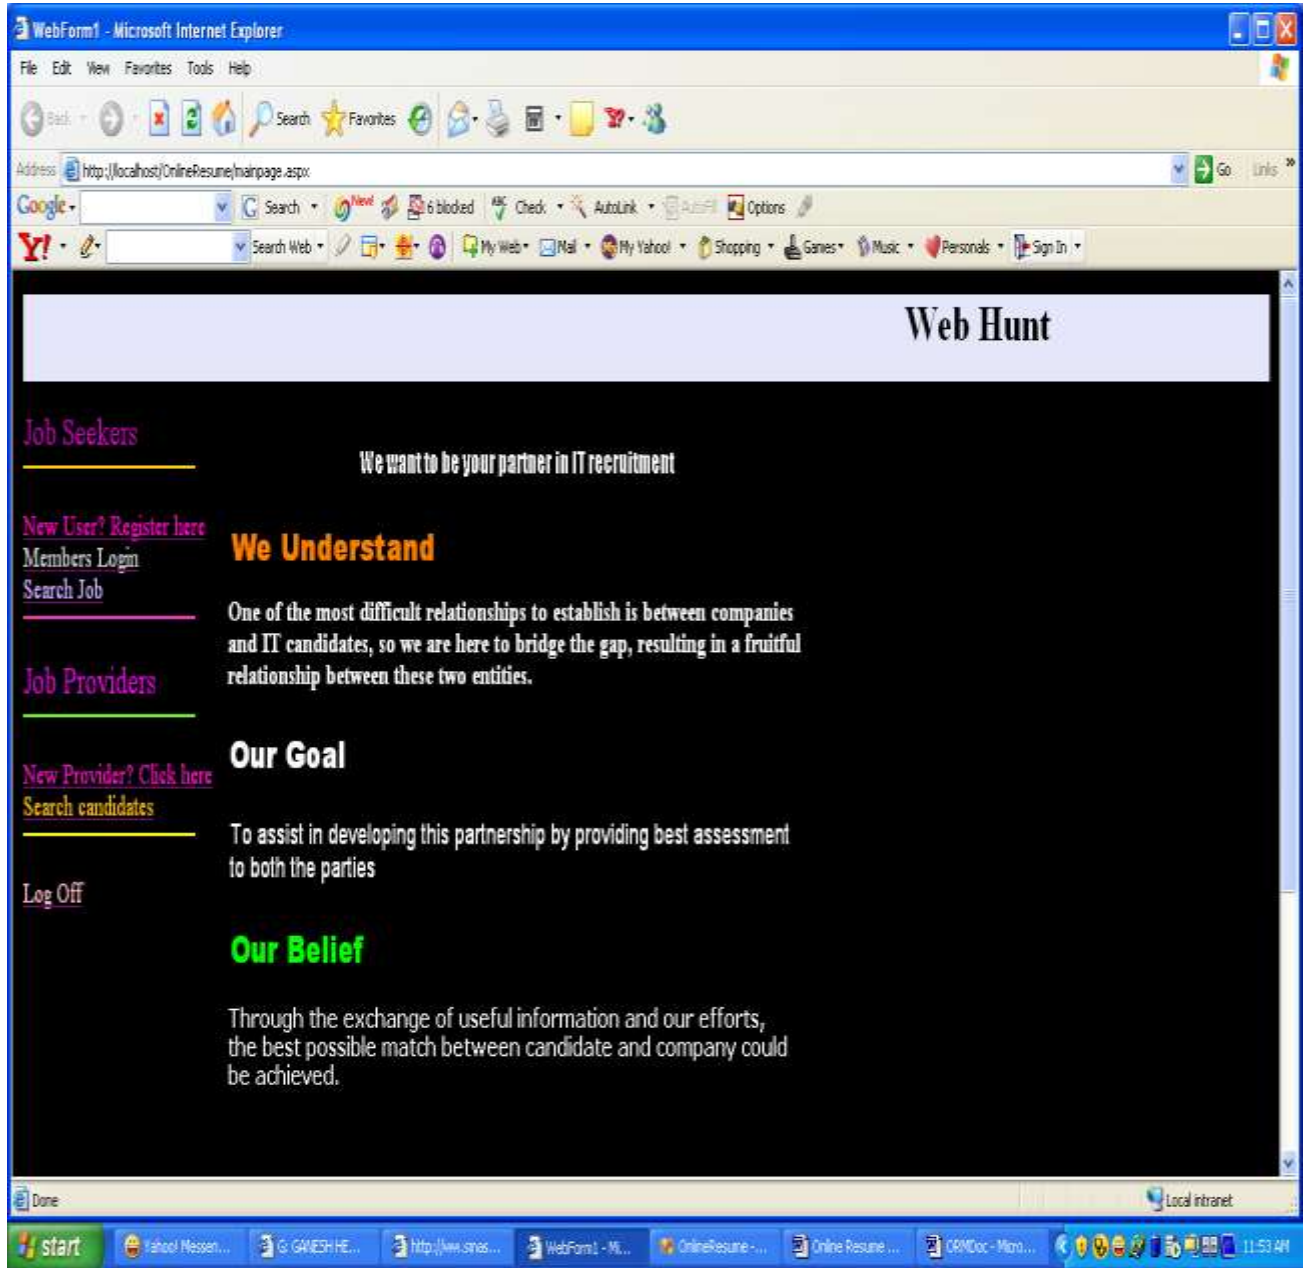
WebForm1 - Microsoft Internet Explorer

File Edit View Favorites Tools Help

Back Search Favorites

Address http://localhost/OnlineResume/mainpage.aspx Go Links »

Google Search New! 6 blocked Check AutoLink AutoFill Options

Y! Search Web My Web Mail My Yahoo! Shopping Games Music Personals Sign In

Web Hunt

Job Seekers

New User? Register here
Members Login
Search Job

Job Providers

New Provider? Click here
Search candidates

Log Off

We want to be your partner in IT recruitment

We Understand

One of the most difficult relationships to establish is between companies and IT candidates, so we are here to bridge the gap, resulting in a fruitful relationship between these two entities.

Our Goal

To assist in developing this partnership by providing best assessment to both the parties

Our Belief

Through the exchange of useful information and our efforts, the best possible match between candidate and company could be achieved.

Done

Local intranet

start Yahoo! Messen... G GANESH HE... http://www.snas... WebForm1 - Mi... OnlineResume -... Online Resume ... ORMDoc - Micro... 11:53 AM